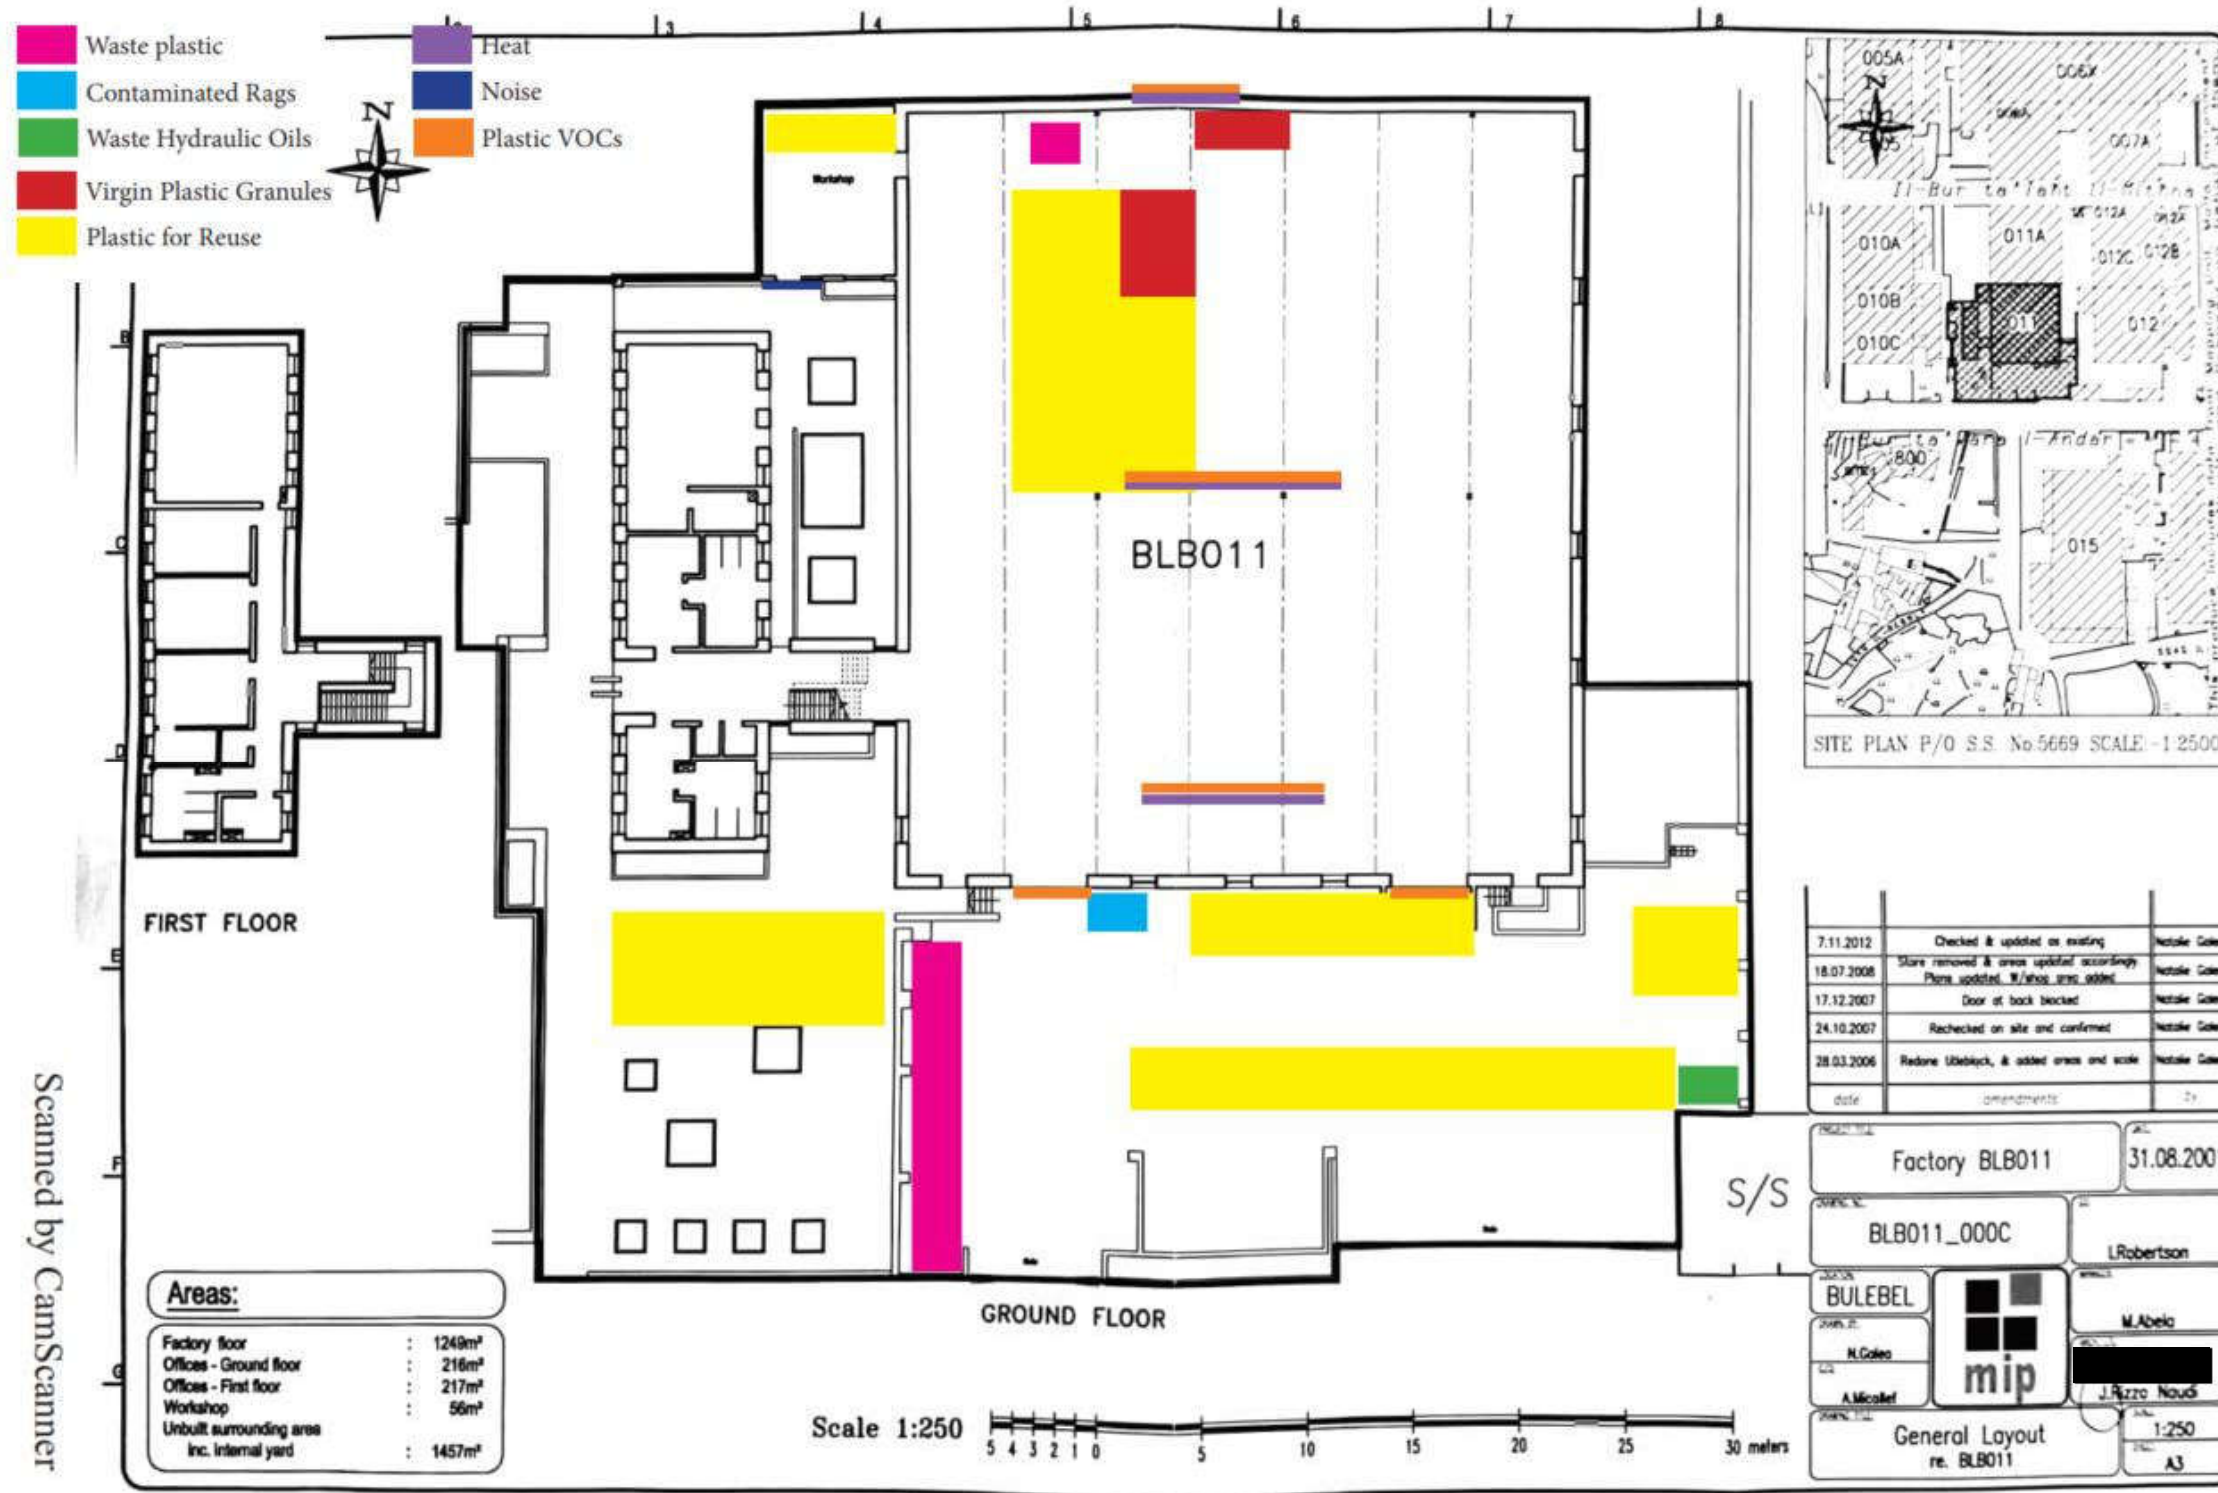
Waste plastic
Contaminated Rags
Waste Hydraulic Oils
Virgin Plastic Granules
Plastic for Reuse

Heat
Noise
Plastic VOCs

N

3 4 5 6 7 8

Workshop

BLB011

B
C
D
E
F
G

FIRST FLOOR

GROUND FLOOR

005A 006X 007A 010A 011A 012A 012C 012B 010B 010C 011 012 800 015
Il-Bur ta' Taht il-Mithna
Il-Bur ta' Rano
Il-Ander
SITE PLAN P/O S.S. No.5669 SCALE 1:2500

| 7.11.2012 | Checked & updated as existing | Natalie Gal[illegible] |
|---|---|---|
| 18.07.2008 | Store removed & areas updated accordingly. Plans updated. W/shop area added | Natalie Gal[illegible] |
| 17.12.2007 | Door at back blocked | Natalie Gal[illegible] |
| 24.10.2007 | Rechecked on site and confirmed | Natalie Gal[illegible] |
| 28.03.2006 | Redone titleblock, & added areas and scale | Natalie Gal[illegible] |
| date | amendments | by |

S/S

Factory BLB011
31.08.200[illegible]
BLB011_000C
L.Robertson
BULEBEL
M.Abela
N.Galea
A.Micallef
J.Rizzo Naudi
mip
General Layout re. BLB011
1:250
A3

Areas:
| Factory floor | : | 1249m² |
|---|---|---|
| Offices - Ground floor | : | 216m² |
| Offices - First floor | : | 217m² |
| Workshop | : | 56m² |
| Unbuilt surrounding area inc. Internal yard | : | 1457m² |

Scale 1:250
5 4 3 2 1 0 5 10 15 20 25 30 meters

Scanned by CamScanner